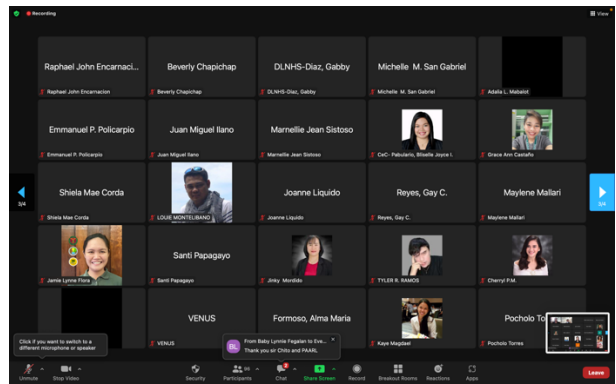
Recording

View

Raphael John Encarnaci...
Raphael John Encarnacion

Beverly Chapichap
Beverly Chapichap

DLNHS-Diaz, Gabby
DLNHS-Diaz, Gabby

Michelle M. San Gabriel
Michelle M. San Gabriel

Adalia L. Mabalot

Emmanuel P. Policarpio
Emmanuel P. Policarpio

Juan Miguel Ilano
Juan Miguel Ilano

Marnellie Jean Sistoso
Marnellie Jean Sistoso

CeC- Pabulario, Bliselle Joyce I.

Grace Ann Castaño

3/4

Shiela Mae Corda
Shiela Mae Corda

LOUIE MONTELIBANO

Joanne Liquido
Joanne Liquido

Reyes, Gay C.
Reyes, Gay C.

Maylene Mallari
Maylene Mallari

3/4

Jamie Lynne Flora

Santi Papagayo
Santi Papagayo

Jinky Mordido

TYLER R. RAMOS

Cherryl P.M.

VENUS
VENUS

Formoso, Alma Maria

Kaye Magdael

Pocholo To
Pocholo Torres

Click if you want to switch to a different microphone or speaker

BL From Baby Lynnie Fegalan to Eve...
Thank you sir Chito and PAARL

Unmute
Stop Video
Security
96 Participants
2 Chat
Share Screen
Record
Breakout Rooms
Reactions
Apps
Leave